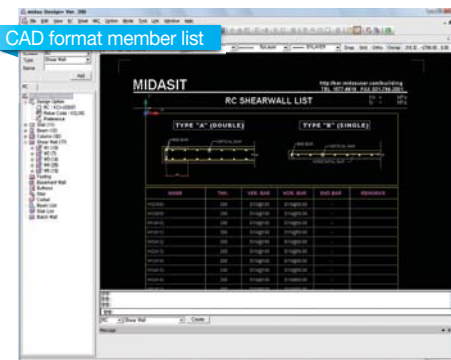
midas Designer Ver. 390

CAD format member list

Type	Shear Wall

Name

Add

Design Option

Slab

Beam

Column

Shear Wall

Footing

Basement Wall

Buttress

Stair

Corbel

Beam List

Slab List

Batch Wall

MIDASIT

RC SHEARWALL LIST

TYPE "A" (DOUBLE)

TYPE "B" (SINGLE)

| NAME | THK. | VER. BAR | HOR. BAR | END BAR | REMARKS |
|---|---|---|---|---|---|

Shear Wall

Create